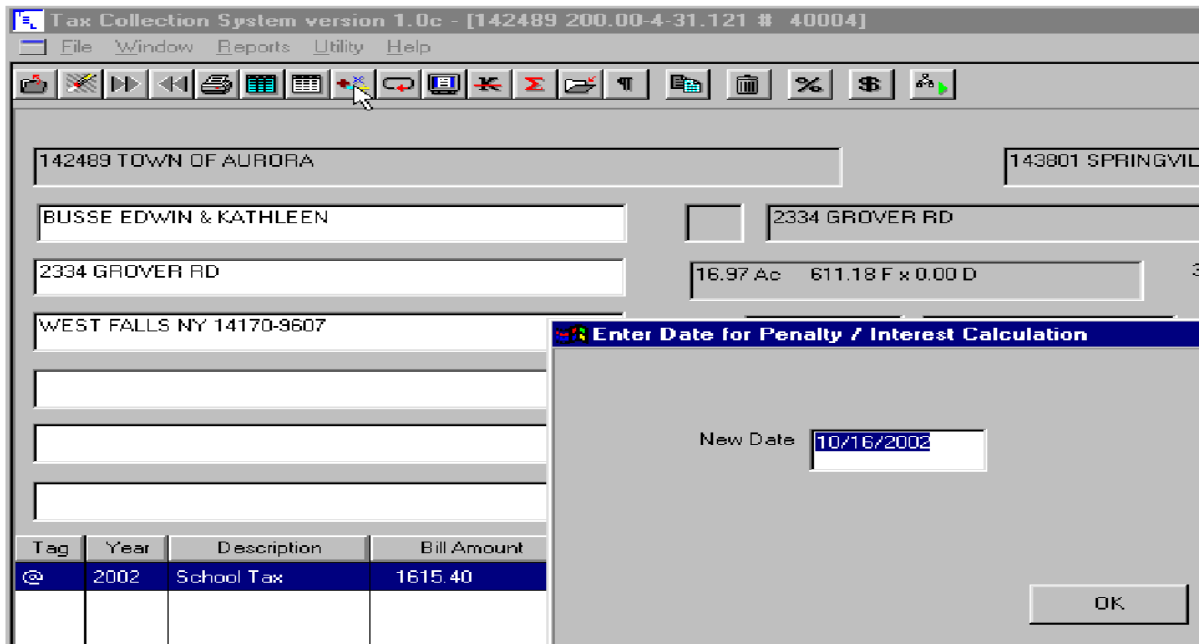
Tax Collection System version 1.0c - [142489 200.00-4-31.121 # 40004]

File Window Reports Utility Help

142489 TOWN OF AURORA

143801 SPRINGVIL

BUSSE EDWIN & KATHLEEN

2334 GROVER RD

2334 GROVER RD

16.97 Ac 611.18 F x 0.00 D

WEST FALLS NY 14170-9607

Enter Date for Penalty / Interest Calculation

New Date 10/16/2002

| Tag | Year | Description | Bill Amount |
|---|---|---|---|
| @ | 2002 | School Tax | 1615.40 |

OK